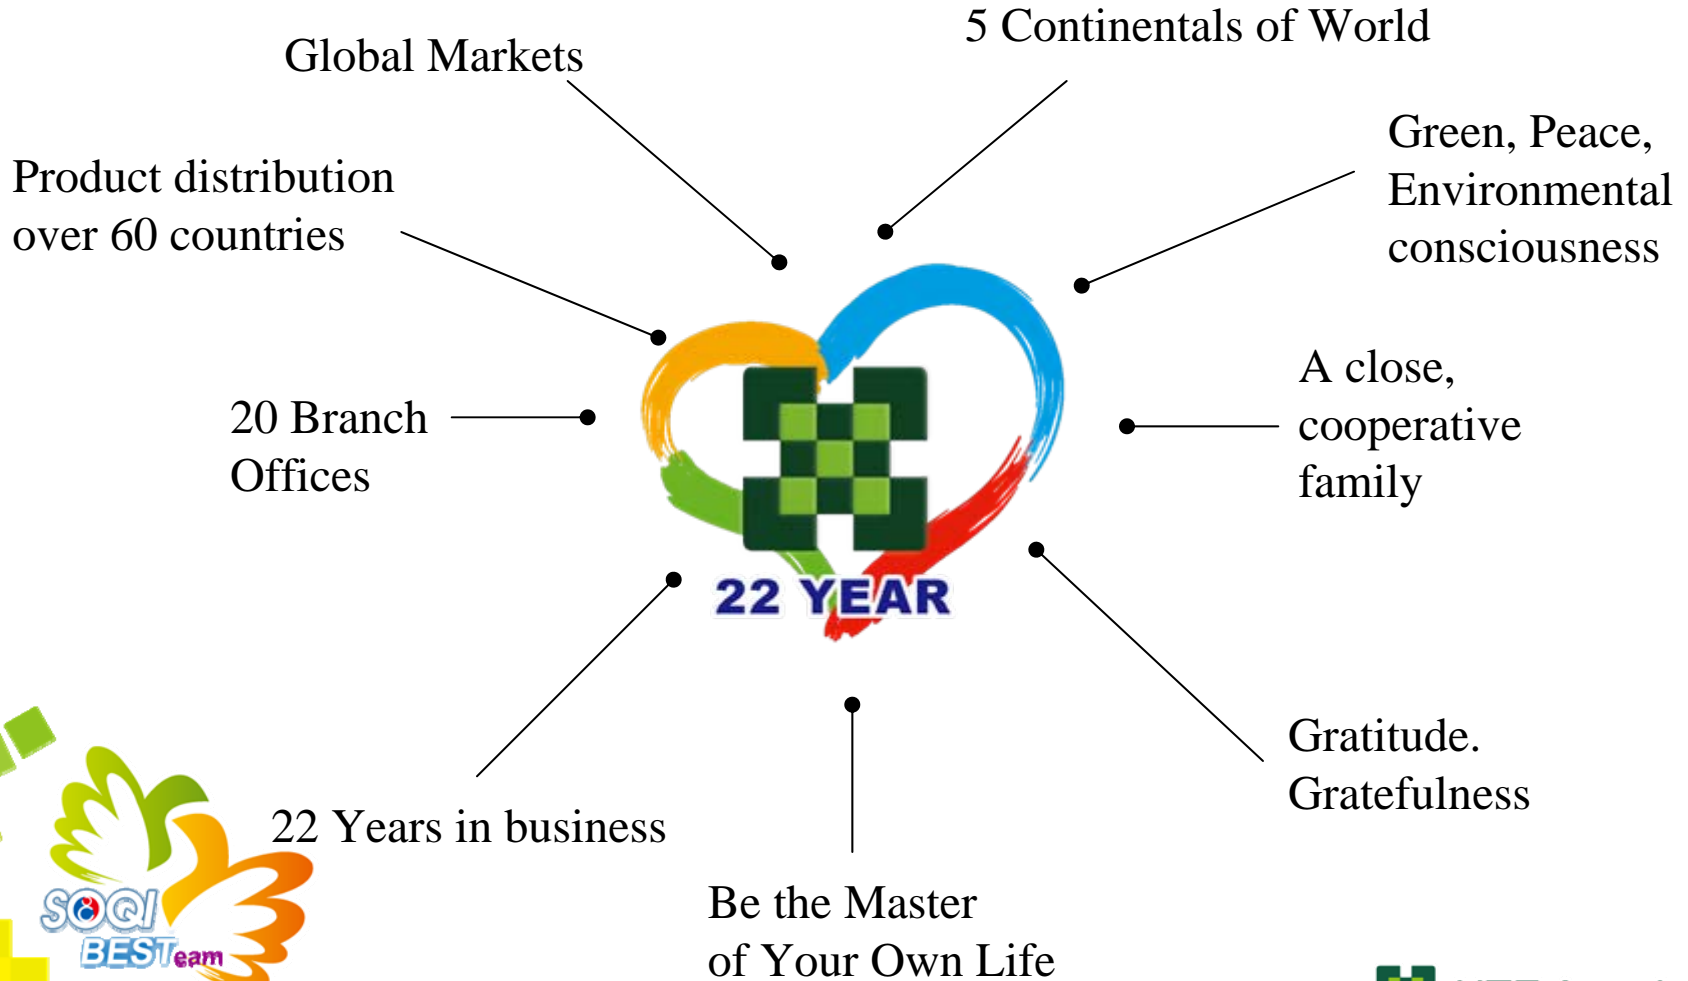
Global Markets

5 Continentals of World

Product distribution over 60 countries

Green, Peace, Environmental consciousness

20 Branch Offices

22 YEAR

A close, cooperative family

22 Years in business

Gratitude. Gratefulness

Be the Master of Your Own Life

SOQI BESTeam